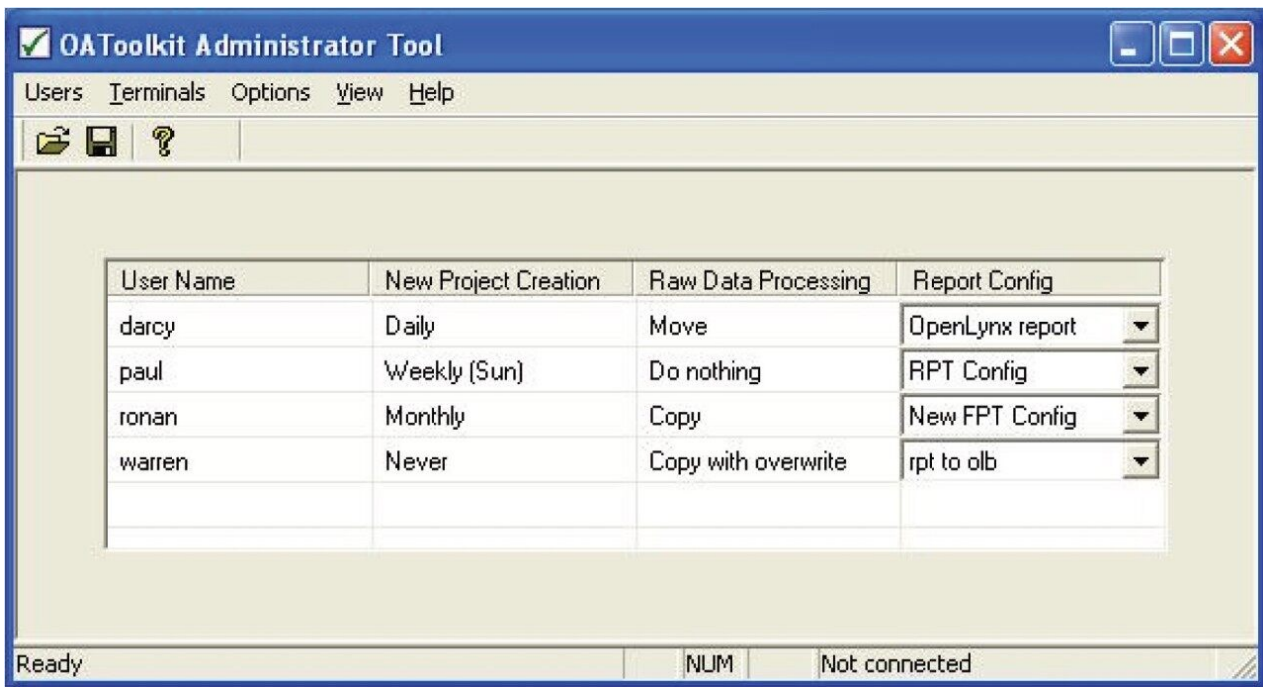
OAToolkit Administrator Tool

Users Terminals Options View Help

| User Name | New Project Creation | Raw Data Processing | Report Config |
|---|---|---|---|
| darcy | Daily | Move | OpenLynx report |
| paul | Weekly (Sun) | Do nothing | RPT Config |
| ronan | Monthly | Copy | New FPT Config |
| warren | Never | Copy with overwrite | rpt to olb |

Ready NUM Not connected